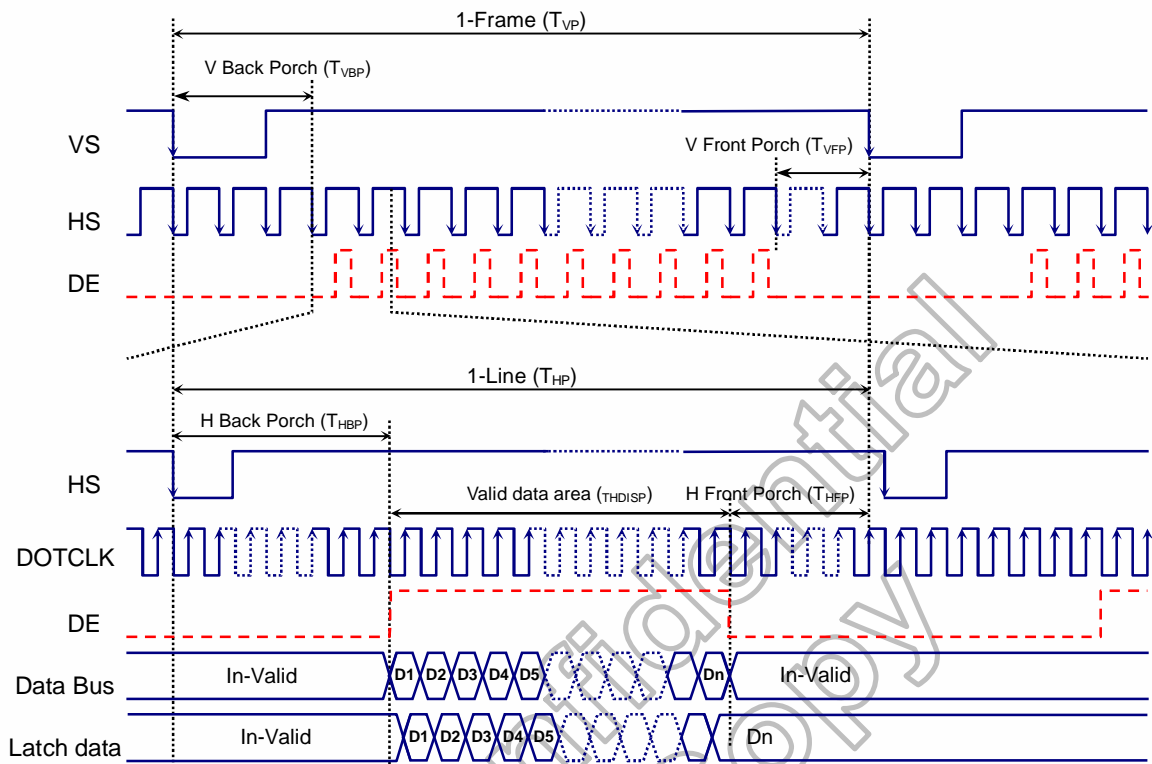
1-Frame ($T_{VP}$)

V Back Porch ($T_{VBP}$)

VS

V Front Porch ($T_{VFP}$)

HS

DE

1-Line ($T_{HP}$)

H Back Porch ($T_{HBP}$)

HS

Valid data area ($_{THDISP}$)

H Front Porch ($T_{HFP}$)

DOTCLK

DE

Data Bus

In-Valid

D1 D2 D3 D4 D5

Dn

In-Valid

Latch data

In-Valid

D1 D2 D3 D4 D5

Dn

Confidential Copy